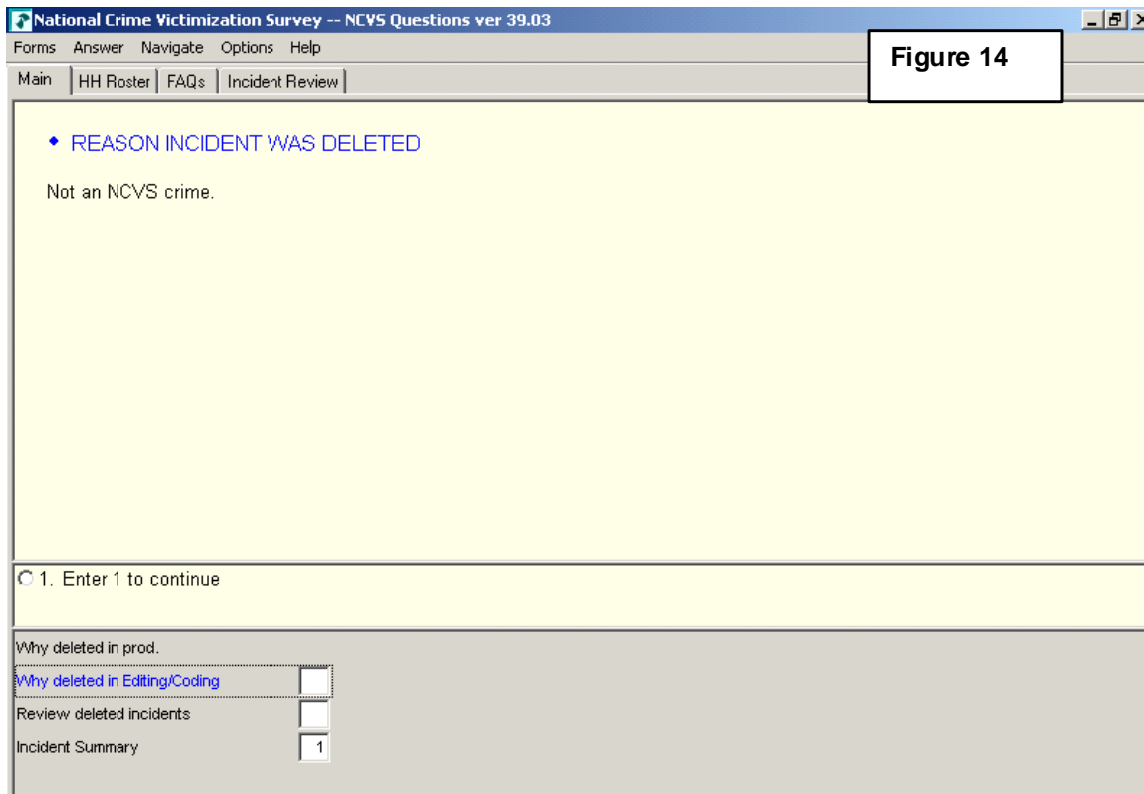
National Crime Victimization Survey -- NCVS Questions ver 39.03

Forms Answer Navigate Options Help

Figure 14

Main | HH Roster | FAQs | Incident Review

◆ REASON INCIDENT WAS DELETED

Not an NCVS crime.

1. Enter 1 to continue

Why deleted in prod.

Why deleted in Editing/Coding

Review deleted incidents

Incident Summary 1